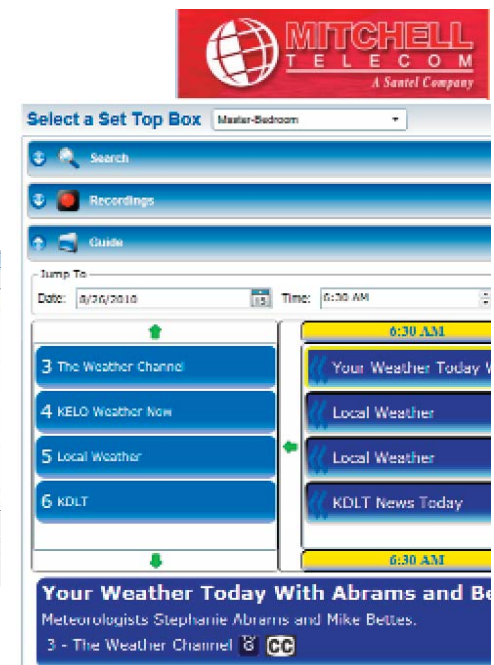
MITCHELL
TELECOM
A Santel Company

Select a Set Top Box Master-Bedroom

Search

Recordings

Guide

Jump To
Date: 8/26/2010 Time: 6:30 AM

3 The Weather Channel
4 KELO Weather Now
5 Local Weather
6 KDLT

6:30 AM
Your Weather Today W
Local Weather
Local Weather
KDLT News Today
6:30 AM

Your Weather Today With Abrams and Be
Meteorologists Stephanie Abrams and Mike Bettes.
3 - The Weather Channel CC